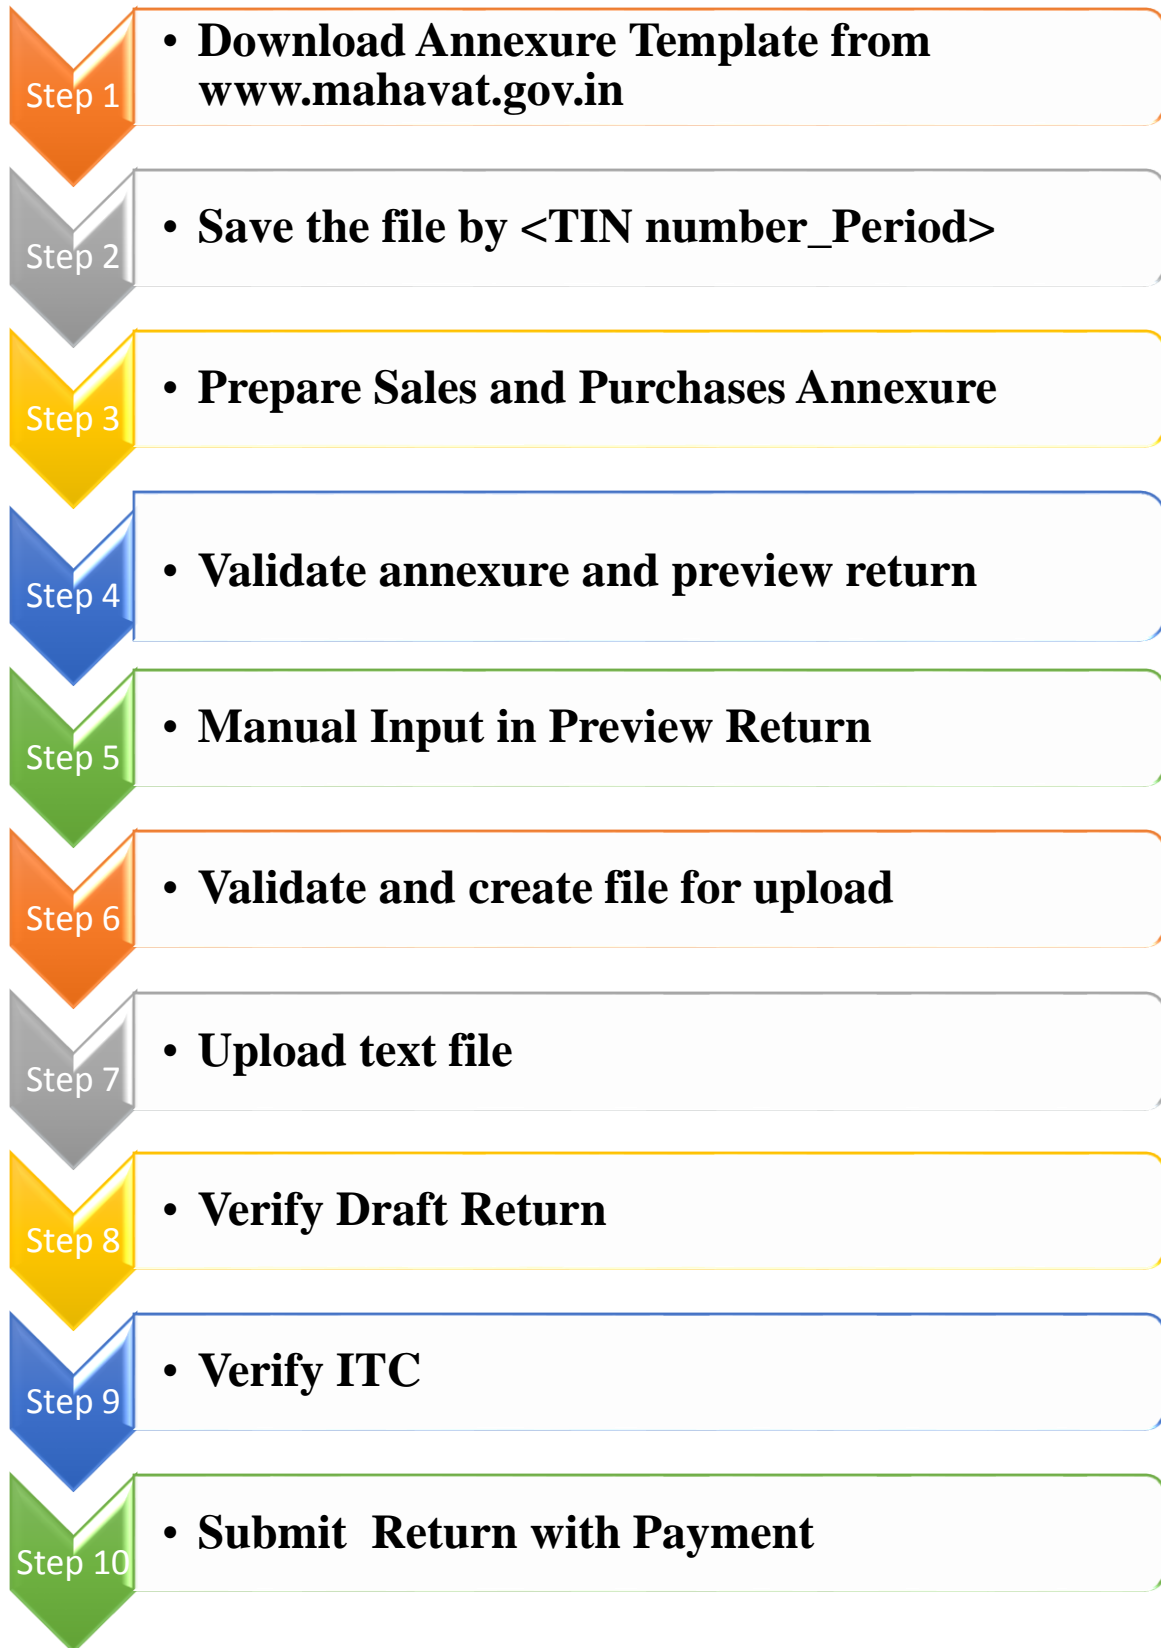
Step 1

• Download Annexure Template from www.mahavat.gov.in

Step 2

• Save the file by <TIN number_Period>

Step 3

• Prepare Sales and Purchases Annexure

Step 4

• Validate annexure and preview return

Step 5

• Manual Input in Preview Return

Step 6

• Validate and create file for upload

Step 7

• Upload text file

Step 8

• Verify Draft Return

Step 9

• Verify ITC

Step 10

• Submit Return with Payment